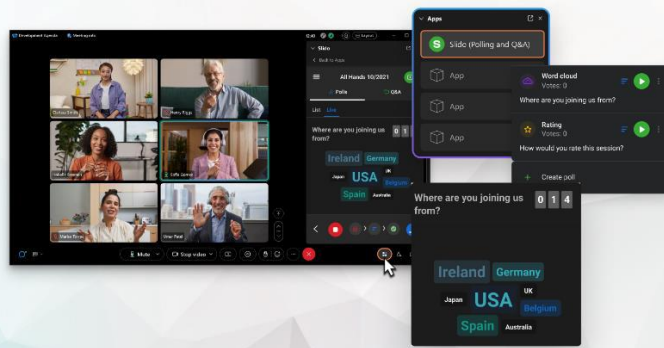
Apps

Slido (Polling and Q&A)

App

App

App

Word cloud
Votes: 0

Where are you joining us from?

Rating
Votes: 0

How would you rate this session?

Create poll

Slido

Back to Apps

All Hands 10/2021

Polls

Q&A

List

Live

Where are you joining us from?

0 1

Ireland Germany

Japan USA UK Belgium

Spain Australia

Mute

Stop video

Where are you joining us from?

0 1 4

Ireland Germany

Japan USA UK Belgium

Spain Australia